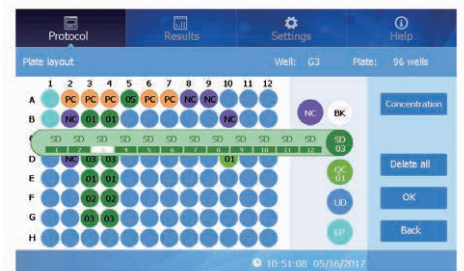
Protocol
Results
Settings
Help

Plate layout
Well: G3
Plate: 96 wells

1 2 3 4 5 6 7 8 9 10 11 12
A PC PC PC 05 PC PC NC NC
B NC 01 01 NC
C
D NC 03 03 01
E 01 01
F 02 02
G 03 03
H

SD SD SD SD SD SD SD SD SD SD SD SD
1 2 3 4 5 6 7 8 9 10 11 12

NC
BK
SD 03
QC 01
UD
EP

Concentration
Delete all
OK
Back

10:51:08 05/16/2017